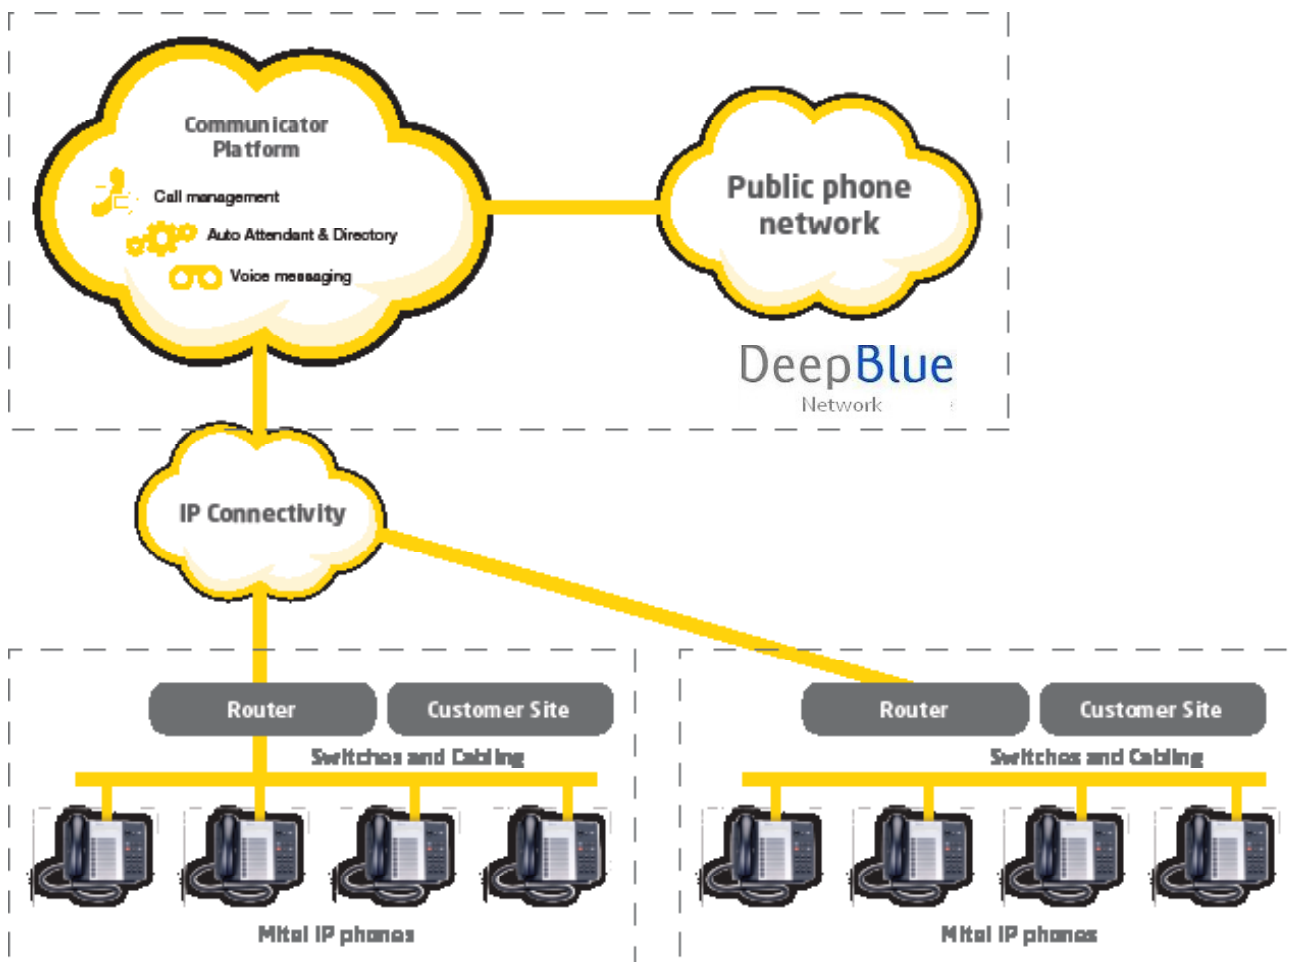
Communicator Platform

Call management

Auto Attendant & Directory

Voice messaging

Public phone network

DeepBlue
Network

IP Connectivity

Router

Customer Site

Switches and Cabling

Mitel IP phones

Router

Customer Site

Switches and Cabling

Mitel IP phones